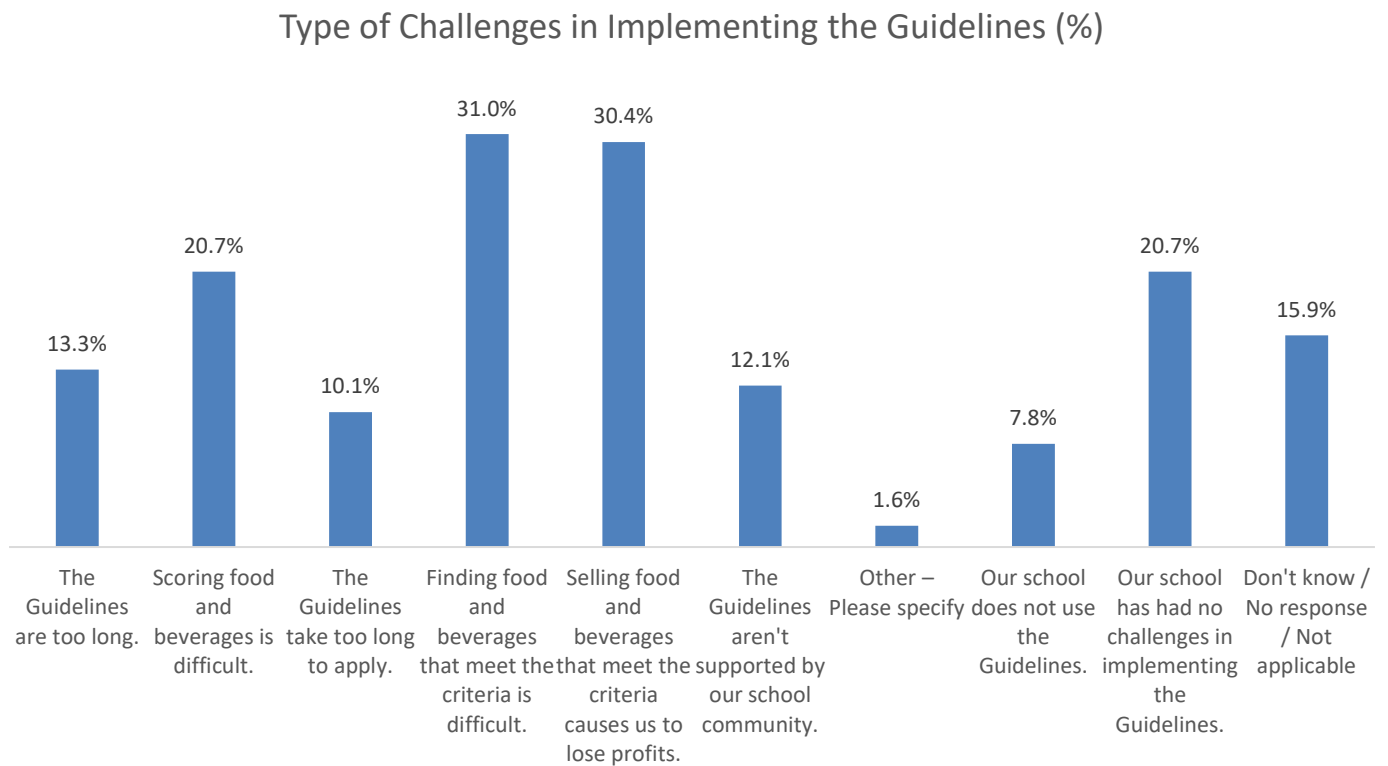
Type of Challenges in Implementing the Guidelines (%)

13.3%
20.7%
10.1%
31.0%
30.4%
12.1%
1.6%
7.8%
20.7%
15.9%

The Guidelines are too long.

Scoring food and beverages is difficult.

The Guidelines take too long to apply.

Finding food and beverages that meet the criteria is difficult.

Selling food and beverages that meet the criteria causes us to lose profits.

The Guidelines aren't supported by our school community.

Other – Please specify

Our school does not use the Guidelines.

Our school has had no challenges in implementing the Guidelines.

Don't know / No response / Not applicable